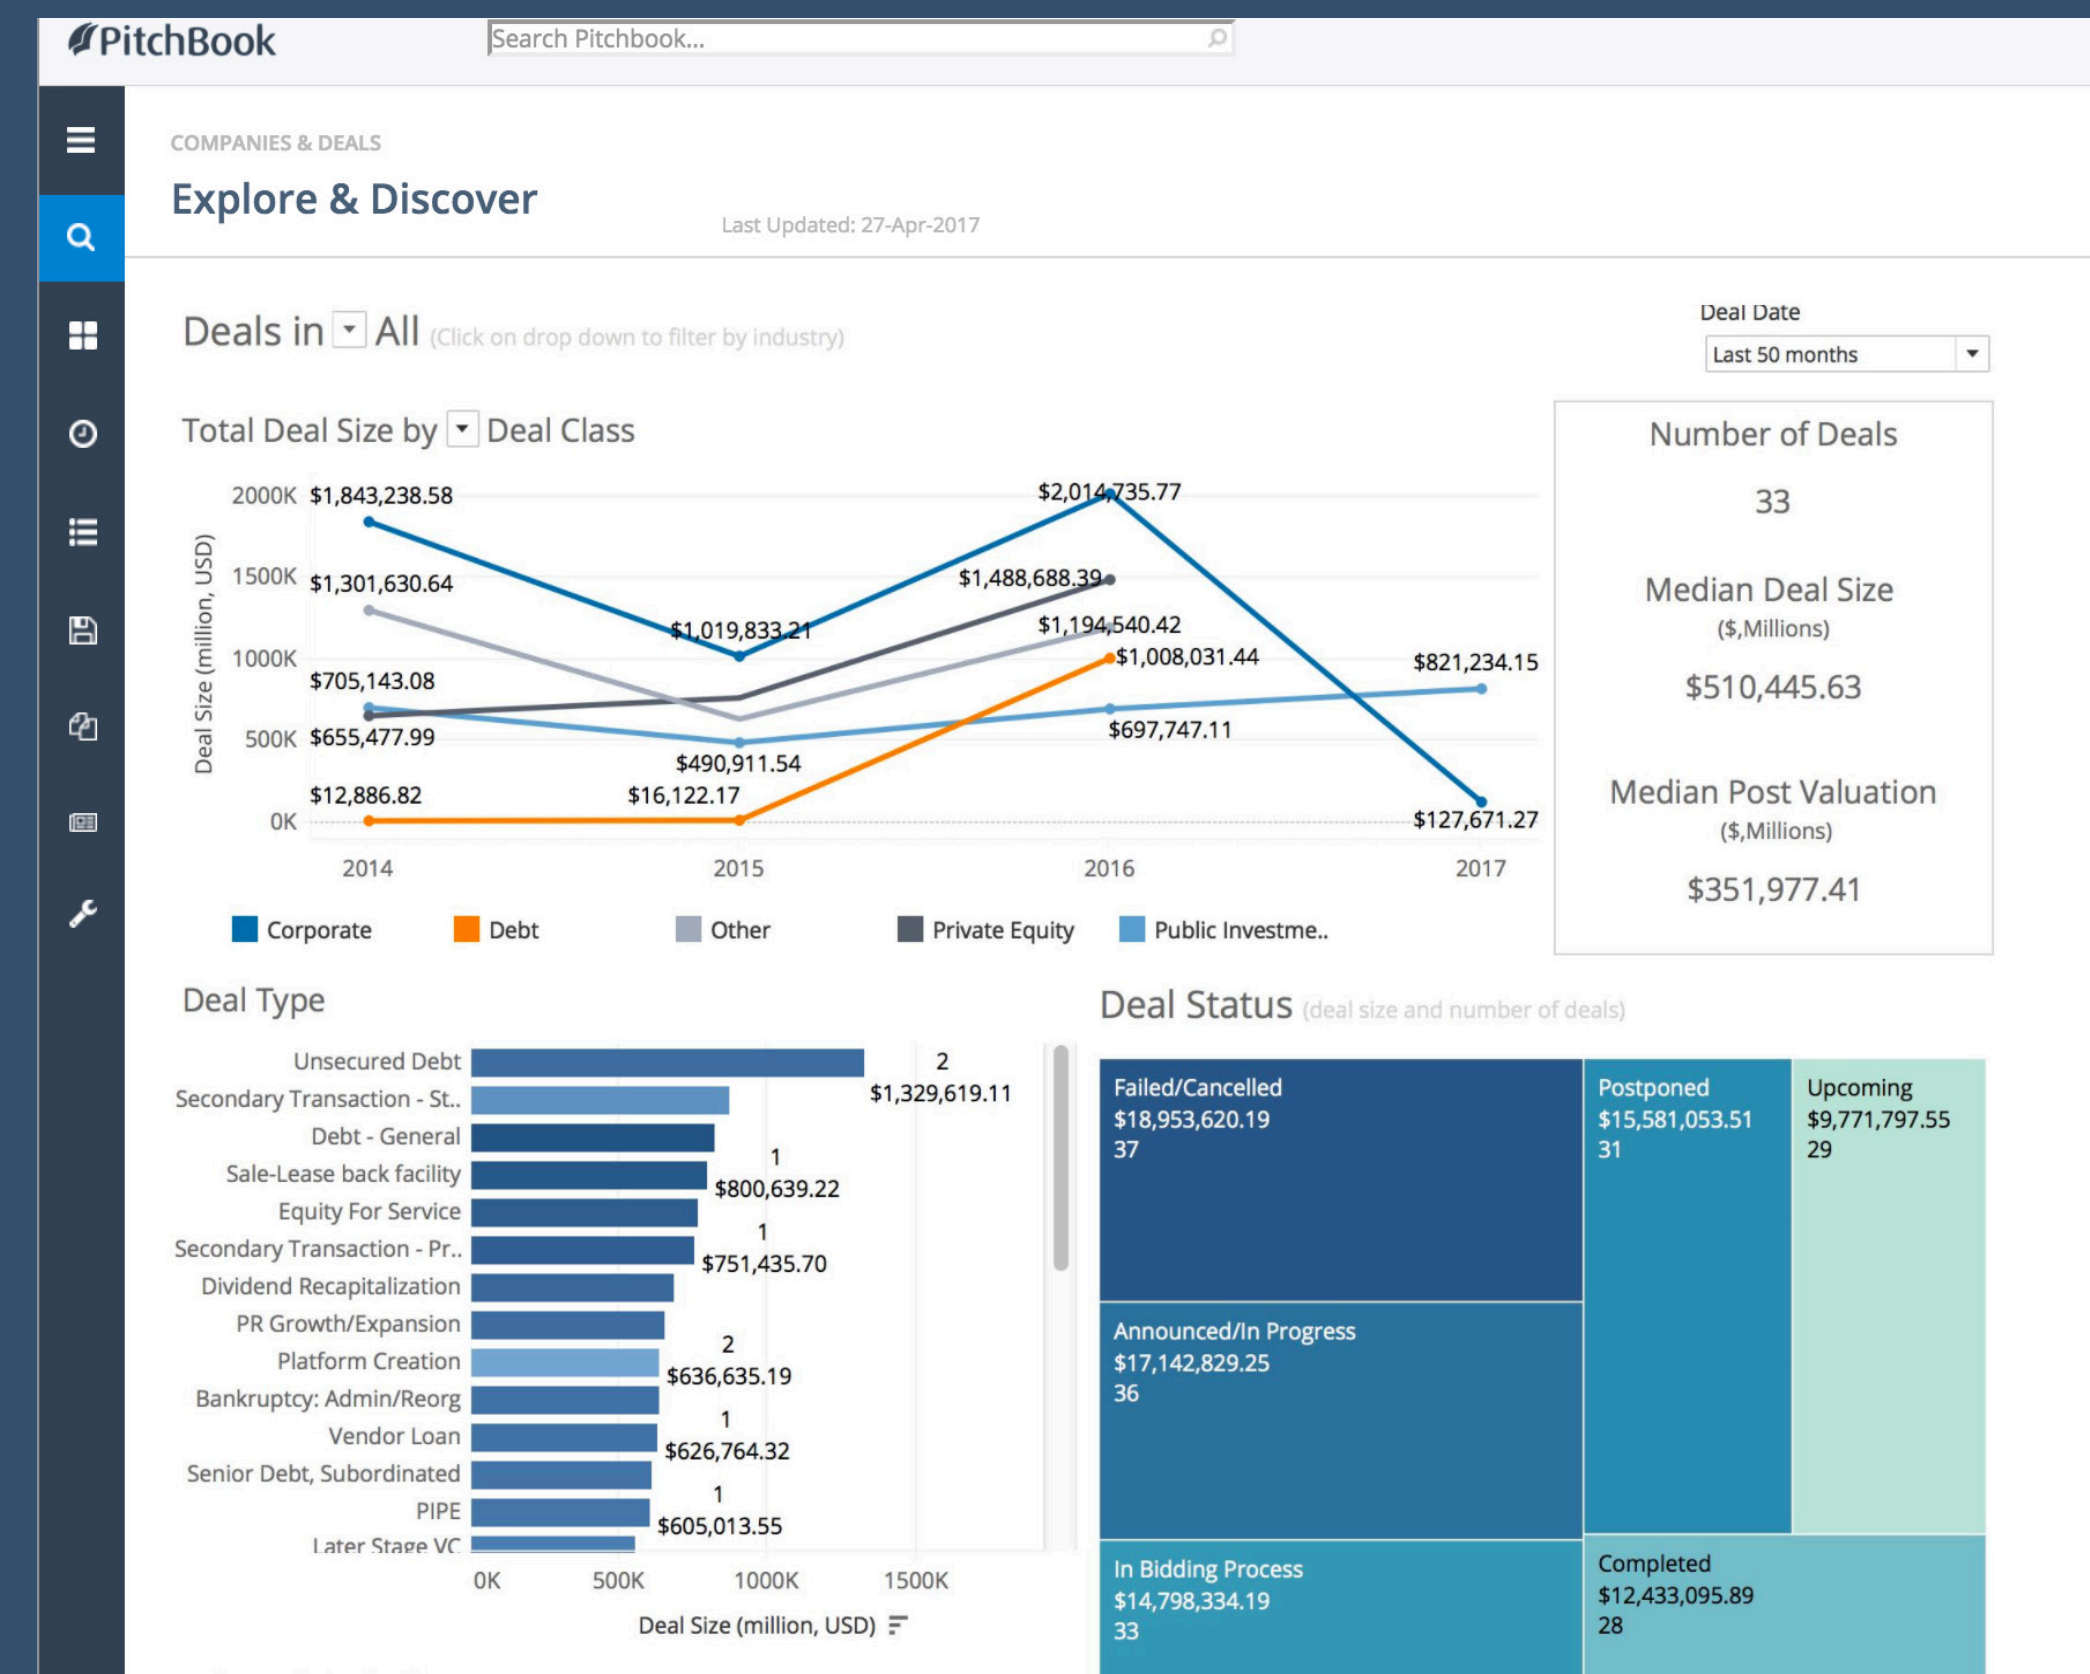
PitchBook
Search Pitchbook...

COMPANIES & DEALS
Explore & Discover
Last Updated: 27-Apr-2017

Deals in All (Click on drop down to filter by industry)

Deal Date
Last 50 months

Total Deal Size by Deal Class

Deal Size (million, USD)
2000K
1500K
1000K
500K
0K
$1,843,238.58
$1,301,630.64
$705,143.08
$655,477.99
$12,886.82
$1,019,833.21
$490,911.54
$16,122.17
$2,014,735.77
$1,488,688.39
$1,194,540.42
$1,008,031.44
$697,747.11
$821,234.15
$127,671.27
2014
2015
2016
2017

Corporate
Debt
Other
Private Equity
Public Investme..

Number of Deals
33
Median Deal Size
($,Millions)
$510,445.63
Median Post Valuation
($,Millions)
$351,977.41

Deal Type
Unsecured Debt
Secondary Transaction - St..
Debt - General
Sale-Lease back facility
Equity For Service
Secondary Transaction - Pr..
Dividend Recapitalization
PR Growth/Expansion
Platform Creation
Bankruptcy: Admin/Reorg
Vendor Loan
Senior Debt, Subordinated
PIPE
Later Stage VC
2
$1,329,619.11
1
$800,639.22
1
$751,435.70
2
$636,635.19
1
$626,764.32
1
$605,013.55
0K
500K
1000K
1500K
Deal Size (million, USD)

Deal Status (deal size and number of deals)
Failed/Cancelled
$18,953,620.19
37
Postponed
$15,581,053.51
31
Upcoming
$9,771,797.55
29
Announced/In Progress
$17,142,829.25
36
In Bidding Process
$14,798,334.19
33
Completed
$12,433,095.89
28